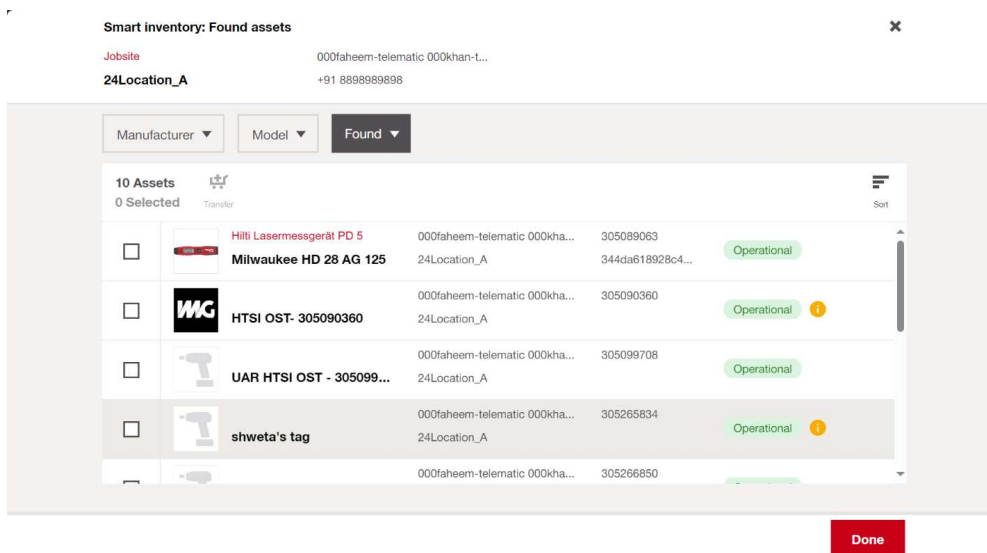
Smart inventory: Found assets

Jobsite
24Location_A

000faheem-telematic 000khan-t...
+91 8898989898

Manufacturer ▼ Model ▼ Found ▼

10 Assets
0 Selected
Transfer
Sort

Hilti Lasermessgerät PD 5
Milwaukee HD 28 AG 125
000faheem-telematic 000kha...
24Location_A
305089063
344da618928c4...
Operational

WG
HTSI OST- 305090360
000faheem-telematic 000kha...
24Location_A
305090360
Operational

UAR HTSI OST - 305099...
000faheem-telematic 000kha...
24Location_A
305099708
Operational

shweta's tag
000faheem-telematic 000kha...
24Location_A
305265834
Operational

000faheem-telematic 000kha...
305266850

Done